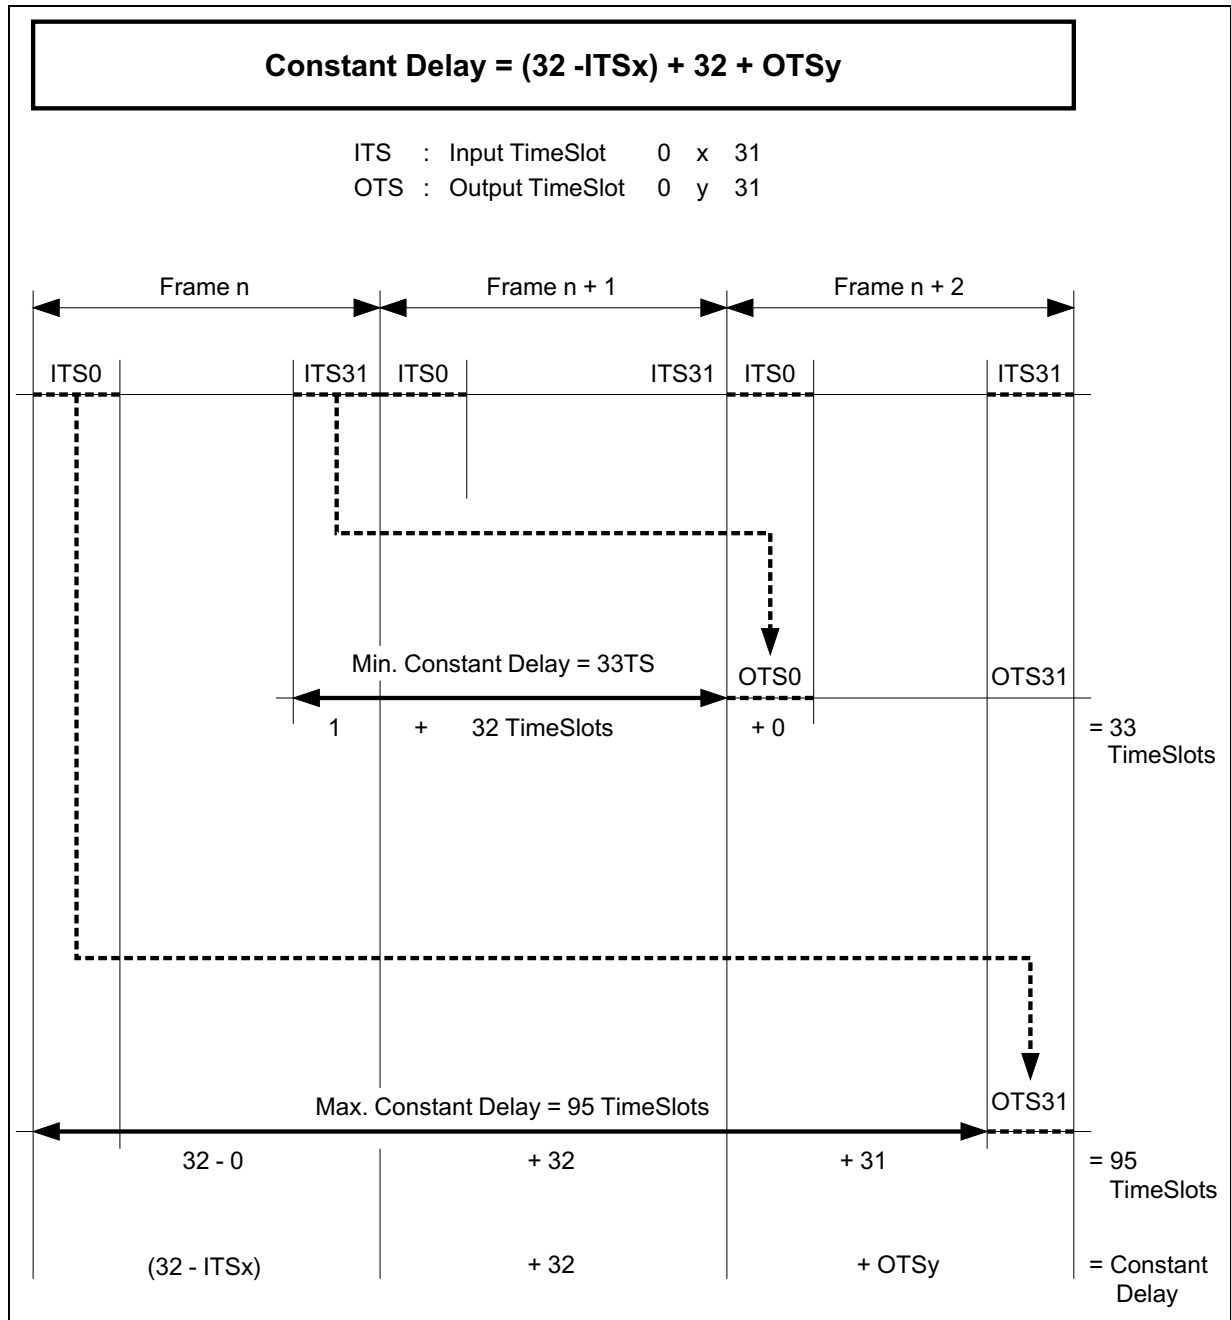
**Constant Delay = (32 -ITSx) + 32 + OTSy**

ITS : Input TimeSlot 0 x 31
OTS : Output TimeSlot 0 y 31

Frame n
Frame n + 1
Frame n + 2

ITS0 ITS31 ITS0 ITS31 ITS0 ITS31

Min. Constant Delay = 33TS
OTS0 OTS31
1 + 32 TimeSlots + 0 = 33 TimeSlots

OTS31
Max. Constant Delay = 95 TimeSlots
32 - 0 + 32 + 31 = 95 TimeSlots

(32 - ITSx) + 32 + OTSy = Constant Delay